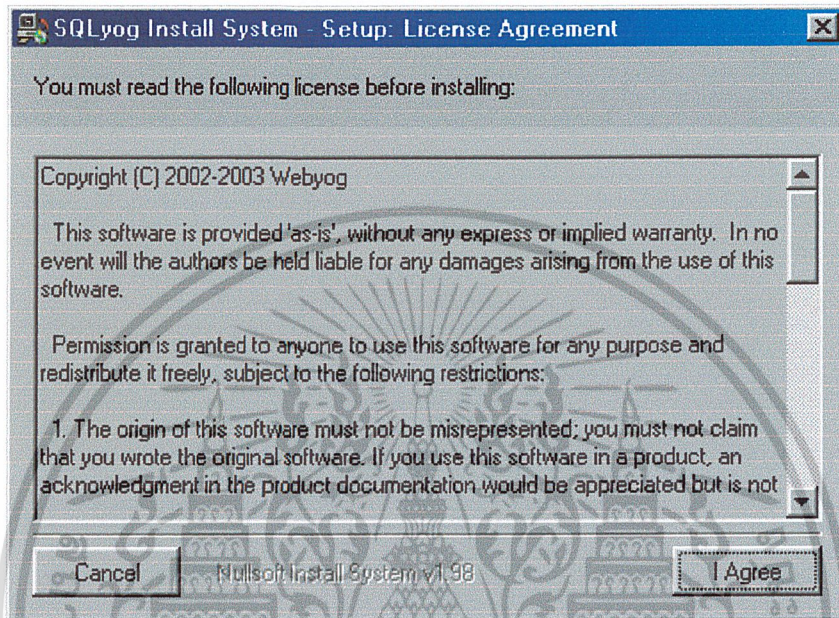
SQLyog Install System - Setup: License Agreement

You must read the following license before installing:

Copyright (C) 2002-2003 Webyog

This software is provided 'as-is', without any express or implied warranty. In no event will the authors be held liable for any damages arising from the use of this software.

Permission is granted to anyone to use this software for any purpose and redistribute it freely, subject to the following restrictions:

1. The origin of this software must not be misrepresented; you must not claim that you wrote the original software. If you use this software in a product, an acknowledgment in the product documentation would be appreciated but is not

Cancel

Nullsoft Install System v1.98

I Agree